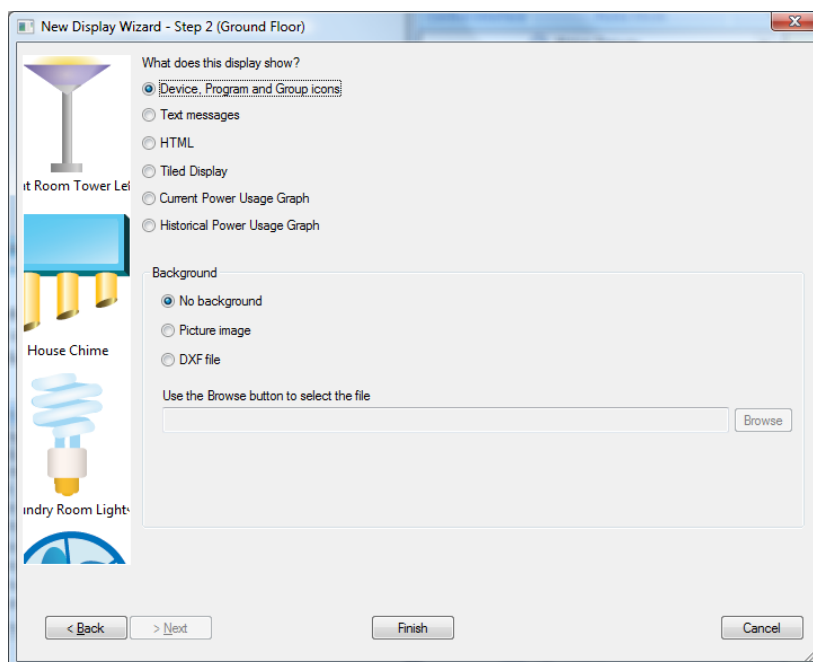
New Display Wizard - Step 2 (Ground Floor)

t Room Tower Lel

House Chime

ındry Room Light

What does this display show?

Device, Program and Group icons

Text messages

HTML

Tiled Display

Current Power Usage Graph

Historical Power Usage Graph

Background

No background

Picture image

DXF file

Use the Browse button to select the file

Browse

< Back

> Next

Finish

Cancel